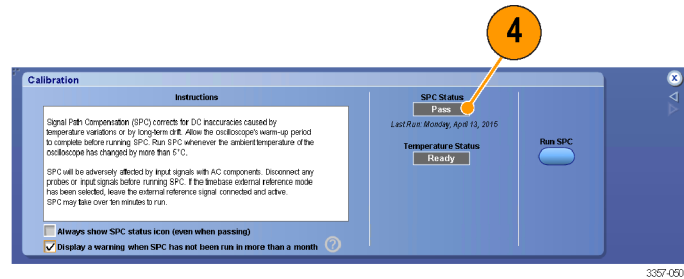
4

Calibration

Instructions

Signal Path Compensation (SPC) corrects for DC inaccuracies caused by temperature variations or by long-term drift. Allow the oscilloscope's warm-up period to complete before running SPC. Run SPC whenever the ambient temperature of the oscilloscope has changed by more than 5°C.

SPC will be adversely affected by input signals with AC components. Disconnect any probes or input signals before running SPC. If the timebase external reference mode has been selected, leave the external reference signal connected and active. SPC may take over ten minutes to run.

Always show SPC status icon (even when passing)

Display a warning when SPC has not been run in more than a month

SPC Status

Pass

Last Run: Monday, April 13, 2015

Temperature Status

Ready

Run SPC

3357-050